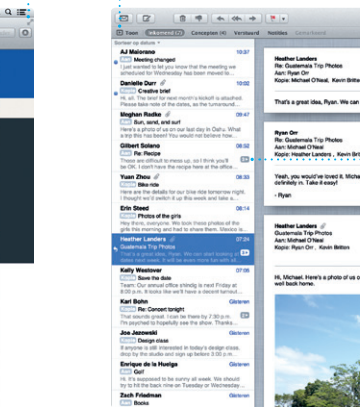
Toon Inkomend (25) Concepten (4) Verstuurd Notities

Sorteer op datum

AJ Maiorano 10:37
Meeting changed
I just wanted to let you know that we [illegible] for Wednesday has been changed

Danielle Durr 10:12
Creative brief
The brief for next month's kickoff is attached. Please take note of the dates, as the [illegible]

Meghan Radke 09:47
Sun, sand, and surf
Here's a photo of us on our last day in Oahu. What a trip this has been! You would have

Gilbert Solano 08:32
Re: Recipe
These are difficult to mess up, so I think you'll be fine. Just don't have the recipe here at the office

Yuan Zhou 08:14
Bike ride
Are you still interested in the bike ride tomorrow night. I'll be ready to switch it up this week and take a

Erin Steed 08:03
Photos of the girls
Hey there, everyone. We took these photos of the girls this weekend at the pumpkin patch. Mexico is

Heather Landers 07:24
Guatemala Trip Photos
That's a great idea, Ryan. We can start looking at these next week. It will be even more fun with all

Kelly Westover 07:07
Save the date
Team: Our annual office offsite is now less than a month away. We'll have a decent turnout

Karl Bohn Gisteren
Re: Concert tonight
That sounds great. I can be there by 7:00, but I'm psyched to hopefully see the show. Thanks

Joe Jezewski Gisteren
Design class
I'm always so still interested in today's design class, but my class is still waiting

Enrique de la Huerga Gisteren
Re: Books
It's supposed to be sunny all week. We should

Zach Friedman Gisteren
Books

Heather Landers
Re: Guatemala Trip Photos
Aan: Ryan Orr
Kopie: Michael O'Neal, Kevin Britt

That's a great idea, Ryan. We can

Ryan Orr
Re: Guatemala Trip Photos
Aan: Heather Landers
Kopie: Michael O'Neal, Kevin Britt

Yeah, you would've loved it. Micha definitely in. Take it easy!

- Ryan

Heather Landers
Guatemala Trip Photos
Aan: Ryan Orr
Kopie: Michael O'Neal, Kevin Britten

Hi, Michael. Here's a photo of us c well book home.